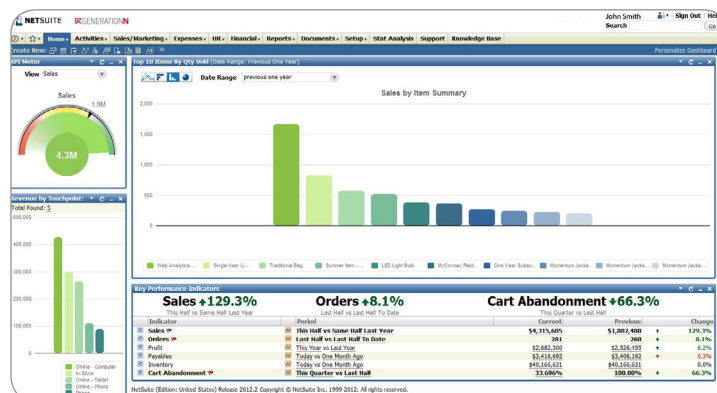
NETSUITE GENERATIONN

John Smith Sign Out Hel
Search Go

Home Activities Sales/Marketing Expenses HR Financial Reports Documents Setup Stat Analysis Support Knowledge Base

Create New: Personalize Dashboard

KPI Meter
View Sales
Sales
1.9M
4.3M

Revenue by Touchpoint
Total Found: 5
400,000
300,000
200,000
100,000
0
Online - Computer
In-Store
Online - Tablet
Online - Phone
Phone

Top 10 Items By Qty Sold (Date Range: Previous One Year)
Date Range previous one year
Sales by Item Summary
2,000
1,500
1,000
500
0
Web Analytics ... Single User Li... Traditional Bag Summer Item - ... LED Light Bulb McCormac Plaid... One Year Subsc... Momentum Jacke... Momentum Jacke... Momentum Jacke...

Key Performance Indicators
Sales ▲129.3%
This Half vs Same Half Last Year
Orders ▲8.1%
Last Half vs Last Half To Date
Cart Abandonment ▼66.3%
This Quarter vs Last Half

| Indicator | Period | Current | Previous | Change |
|---|---|---|---|---|
| Sales | This Half vs Same Half Last Year | $4,315,605 | $1,882,488 | 129.3% |
| Orders | Last Half vs Last Half To Date | 281 | 260 | 8.1% |
| Profit | This Year vs Last Year | $2,682,300 | $2,526,455 | 6.2% |
| Payables | Today vs One Month Ago | $3,416,692 | $3,406,192 | 0.3% |
| Inventory | Today vs One Month Ago | $40,166,631 | $40,166,631 | 0.0% |
| Cart Abandonment | This Quarter vs Last Half | 33.696% | 100.00% | 66.3% |

NetSuite (Edition: United States) Release 2012.2 Copyright © NetSuite Inc. 1999-2012. All rights reserved.